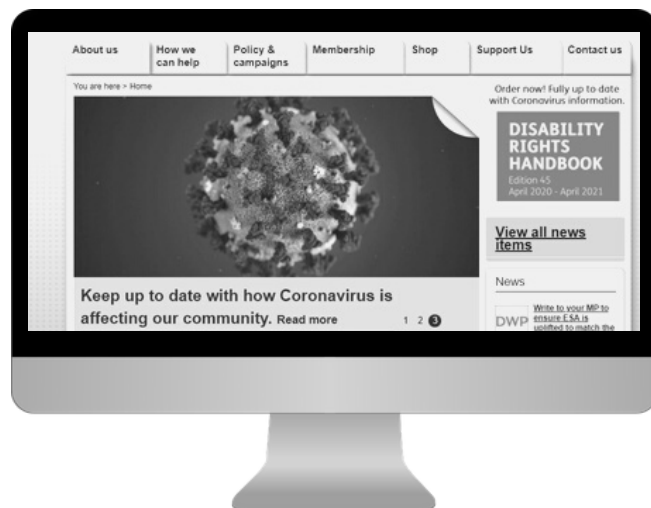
About us | How we can help | Policy & campaigns | Membership | Shop | Support Us | Contact us

You are here > Home

Order now! Fully up to date with Coronavirus information.

DISABILITY RIGHTS HANDBOOK
Edition 45
April 2020 - April 2021

View all news items

Keep up to date with how Coronavirus is affecting our community. Read more

1 2 3

News

DWP

Write to your MP to ensure ESA is uplifted to match the